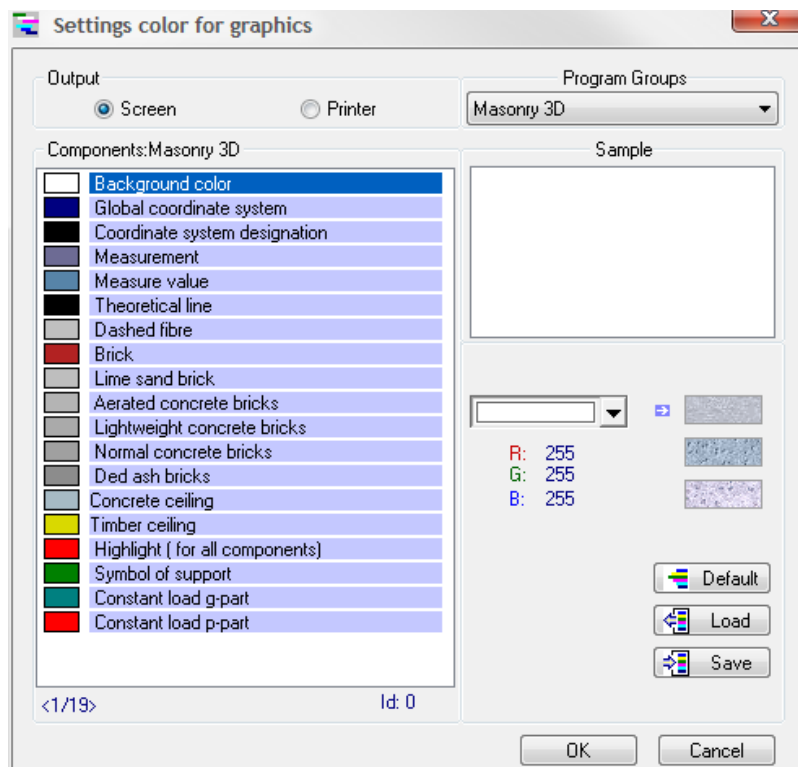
Settings color for graphics

x

Output

Screen

Printer

Program Groups

Masonry 3D

Components:Masonry 3D

Background color
Global coordinate system
Coordinate system designation
Measurement
Measure value
Theoretical line
Dashed fibre
Brick
Lime sand brick
Aerated concrete bricks
Lightweight concrete bricks
Normal concrete bricks
Ded ash bricks
Concrete ceiling
Timber ceiling
Highlight ( for all components)
Symbol of support
Constant load g-part
Constant load p-part

<1/19>

Id: 0

Sample

R: 255
G: 255
B: 255

Default

Load

Save

OK

Cancel